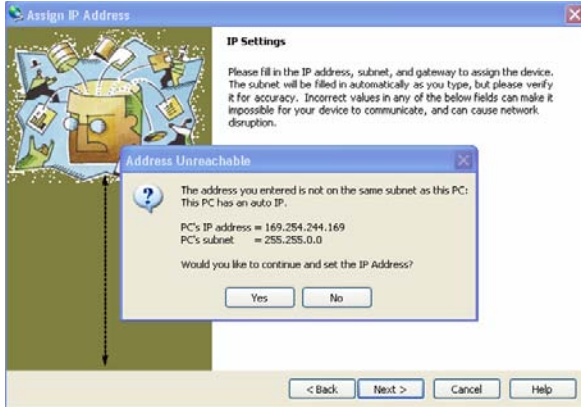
Assign IP Address

IP Settings

Please fill in the IP address, subnet, and gateway to assign the device. The subnet will be filled in automatically as you type, but please verify it for accuracy. Incorrect values in any of the below fields can make it impossible for your device to communicate, and can cause network disruption.

Address Unreachable

The address you entered is not on the same subnet as this PC: This PC has an auto IP.

PC's IP address = 169.254.244.169
PC's subnet = 255.255.0.0

Would you like to continue and set the IP Address?

Yes No

< Back Next > Cancel Help